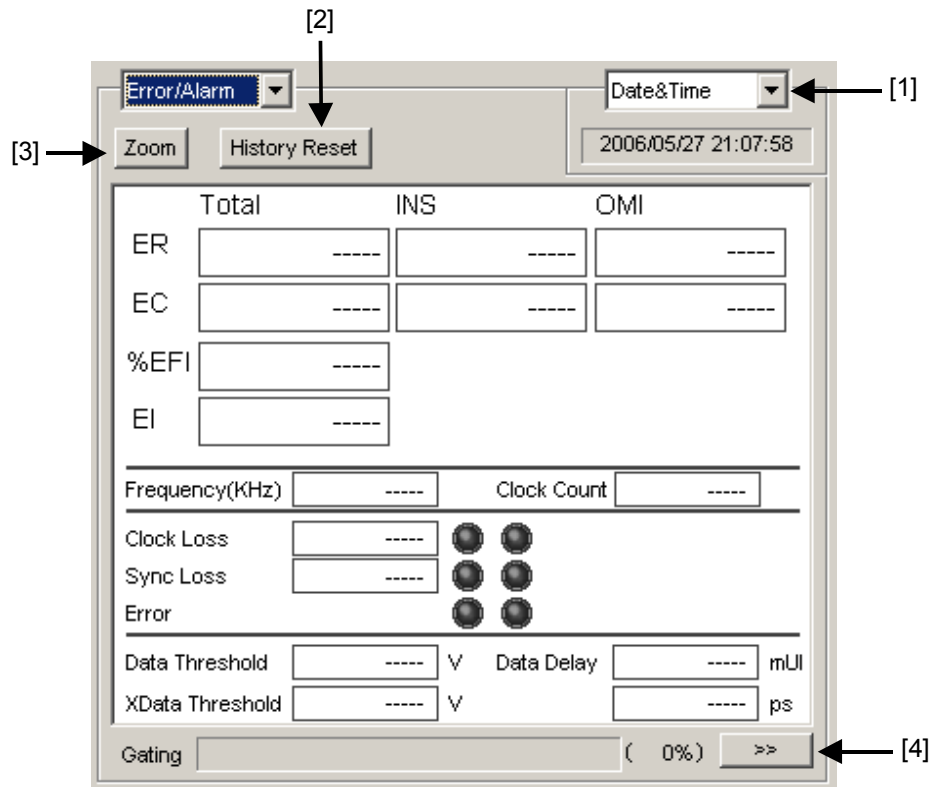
[2]

Error/Alarm

Date&Time

[1]

[3]

Zoom

History Reset

2006/05/27 21:07:58

| | Total | INS | OMI |
|---|---|---|---|
| ER | ----- | ----- | ----- |
| EC | ----- | ----- | ----- |
| %EFI | ----- | | |
| EI | ----- | | |

Frequency(KHz) ----- Clock Count -----

Clock Loss -----

Sync Loss -----

Error

Data Threshold ----- V Data Delay ----- mUI

XData Threshold ----- V ----- ps

Gating ( 0%) >>

[4]